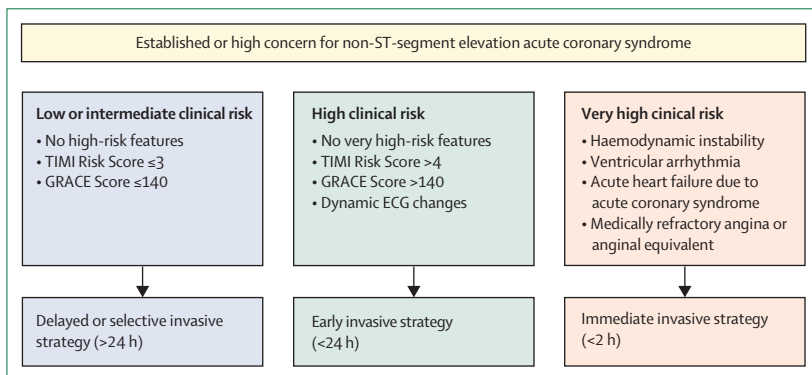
Established or high concern for non-ST-segment elevation acute coronary syndrome

Low or intermediate clinical risk
• No high-risk features
• TIMI Risk Score ≤3
• GRACE Score ≤140

High clinical risk
• No very high-risk features
• TIMI Risk Score >4
• GRACE Score >140
• Dynamic ECG changes

Very high cinical risk
• Haemodynamic instability
• Ventricular arrhythmia
• Acute heart failure due to acute coronary syndrome
• Medically refractory angina or anginal equivalent

Delayed or selective invasive strategy (>24 h)

Early invasive strategy (<24 h)

Immediate invasive strategy (<2 h)